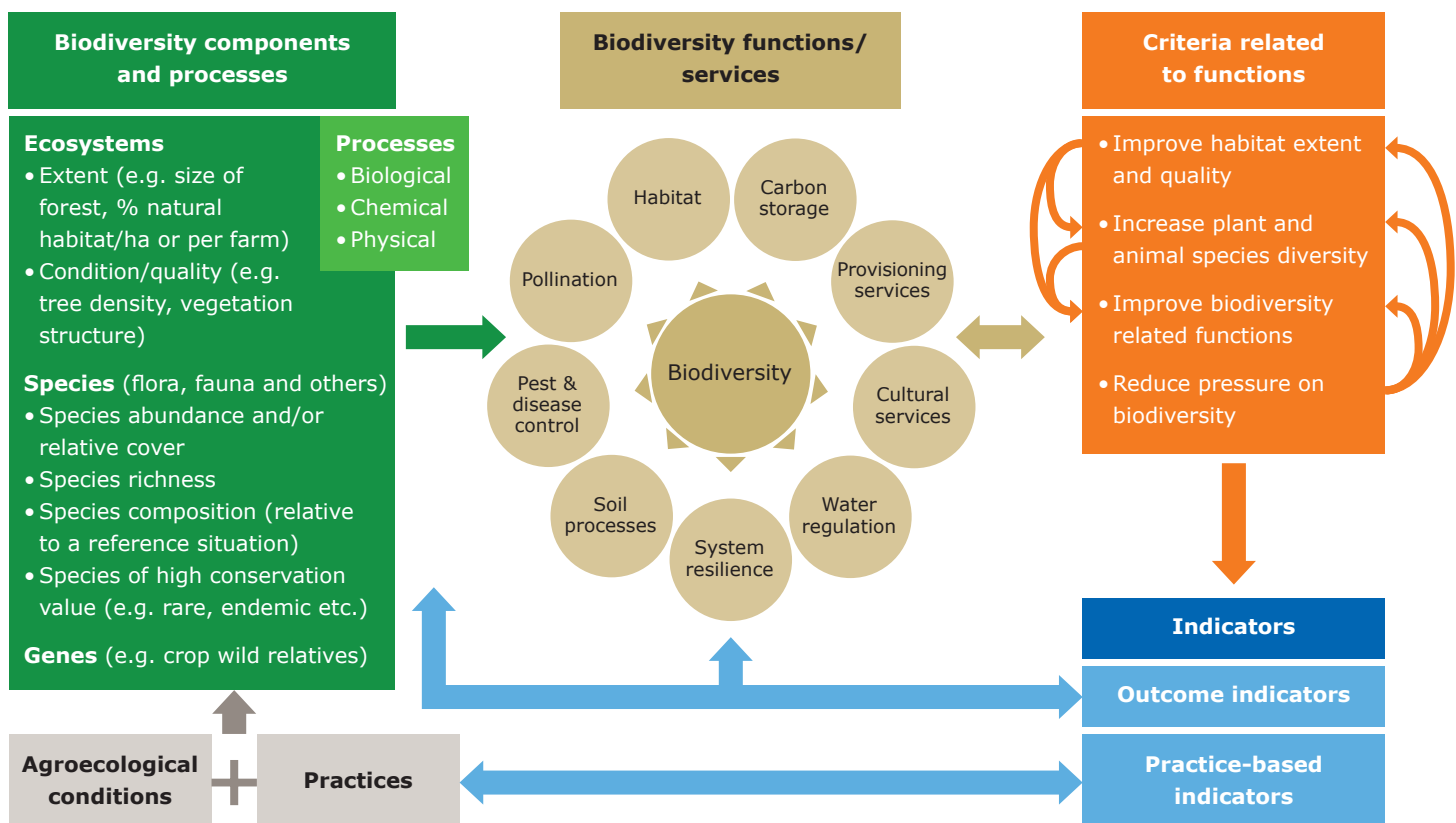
Biodiversity components and processes

Ecosystems
• Extent (e.g. size of forest, % natural habitat/ha or per farm)
• Condition/quality (e.g. tree density, vegetation structure)

Processes
• Biological
• Chemical
• Physical

Species (flora, fauna and others)
• Species abundance and/or relative cover
• Species richness
• Species composition (relative to a reference situation)
• Species of high conservation value (e.g. rare, endemic etc.)

Genes (e.g. crop wild relatives)

Biodiversity functions/ services

Habitat
Carbon storage
Provisioning services
Cultural services
Water regulation
System resilience
Soil processes
Pest & disease control
Pollination
Biodiversity

Criteria related to functions

• Improve habitat extent and quality
• Increase plant and animal species diversity
• Improve biodiversity related functions
• Reduce pressure on biodiversity

Indicators
Outcome indicators
Practice-based indicators

Agroecological conditions
Practices